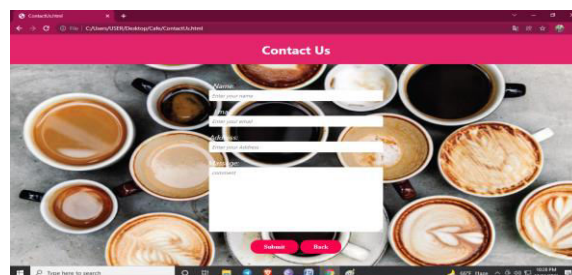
ContactUs.html
File | C:/Users/USER/Desktop/Cafe/ContactUs.html

Contact Us

Name:
Enter your name
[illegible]
Enter your email
Address:
Enter your Address
Message:
comment

Submit
Back

Type here to search
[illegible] Haze
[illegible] PM